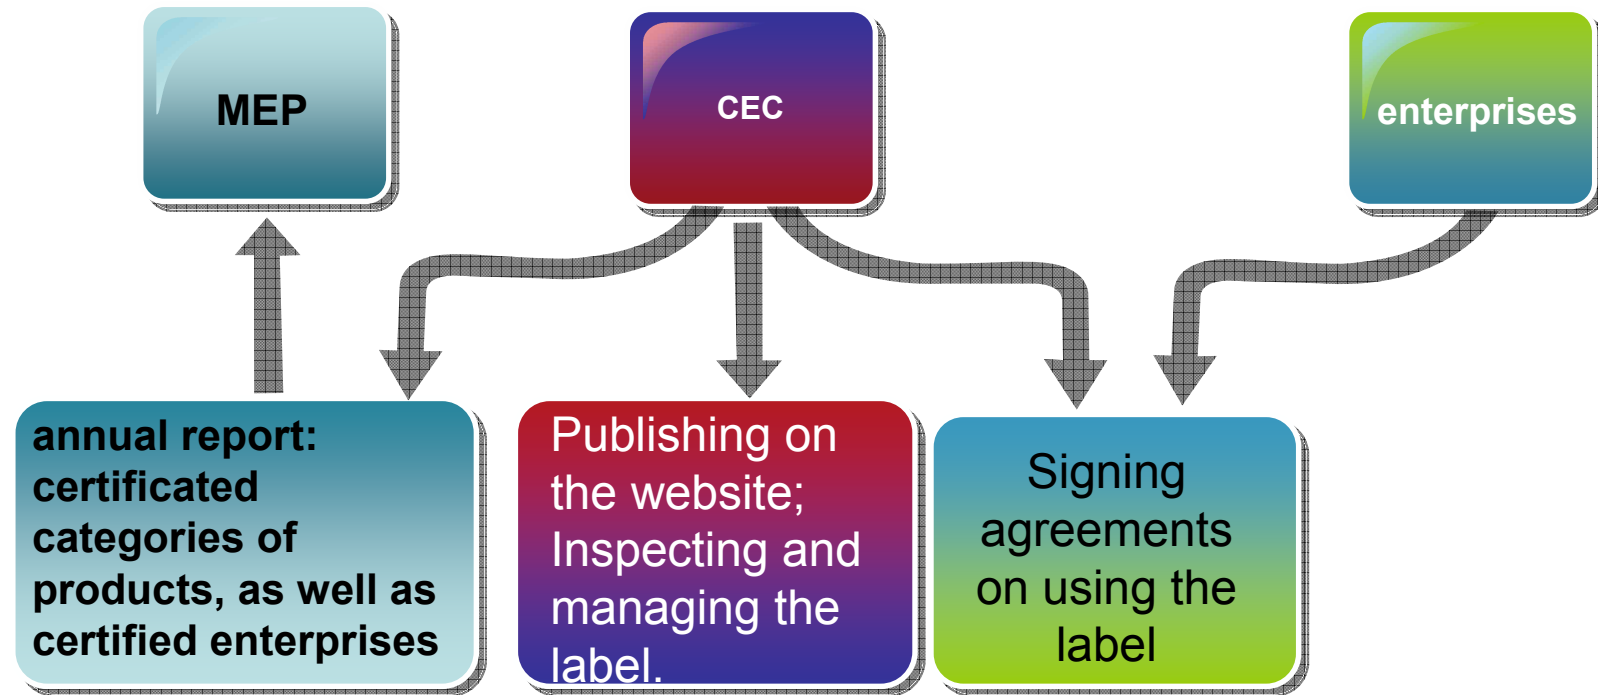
MEP

CEC

enterprises

annual report: certificated categories of products, as well as certified enterprises

Publishing on the website; Inspecting and managing the label.

Signing agreements on using the label